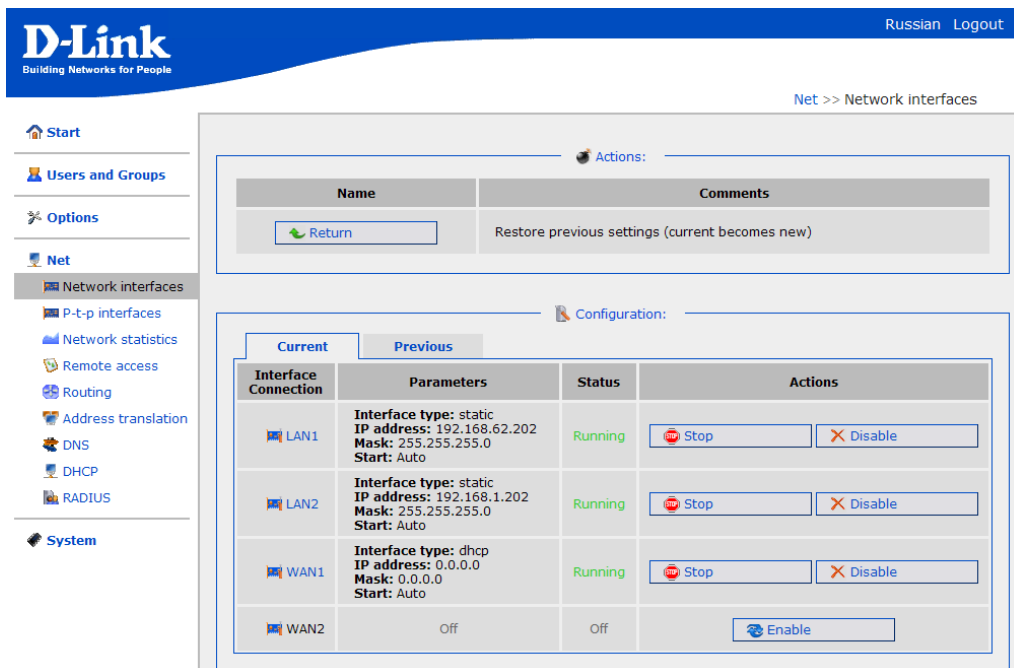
D-Link
Building Networks for People

Russian Logout

Net >> Network interfaces

Start

Users and Groups

Options

Net

Network interfaces

P-t-p interfaces

Network statistics

Remote access

Routing

Address translation

DNS

DHCP

RADIUS

System

Actions:

| Name | Comments |
|---|---|
| Return | Restore previous settings (current becomes new) |

Configuration:

Current Previous

| Interface Connection | Parameters | Status | Actions |
|---|---|---|---|
| LAN1 | **Interface type:** static **IP address:** 192.168.62.202 **Mask:** 255.255.255.0 **Start:** Auto | Running | Stop Disable |
| LAN2 | **Interface type:** static **IP address:** 192.168.1.202 **Mask:** 255.255.255.0 **Start:** Auto | Running | Stop Disable |
| WAN1 | **Interface type:** dhcp **IP address:** 0.0.0.0 **Mask:** 0.0.0.0 **Start:** Auto | Running | Stop Disable |
| WAN2 | Off | Off | Enable |